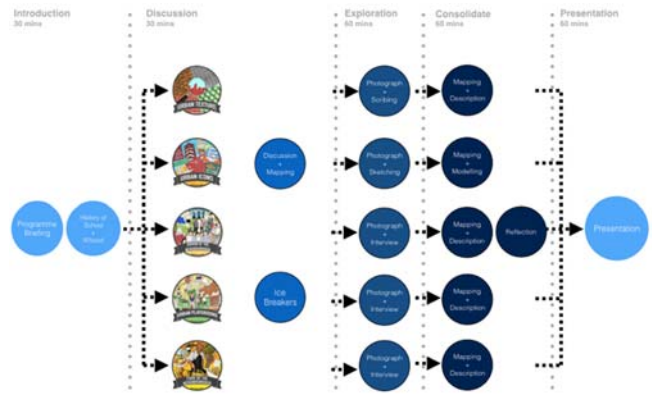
Introduction
30 mins

Discussion
30 mins

Exploration
60 mins

Consolidate
60 mins

Presentation
60 mins

Programme Briefing

History of School + Kthood

URBAN TEXTURE

URBAN ICONS

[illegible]

URBAN PLAYGROUND

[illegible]

Discussion + Mapping

Ice Breakers

Photograph + Scribing

Photograph + Sketching

Photograph + Interview

Photograph + Interview

Photograph + Interview

Mapping + Description

Mapping + Modeling

Mapping + Description

Mapping + Description

Mapping + Description

Reflection

Presentation